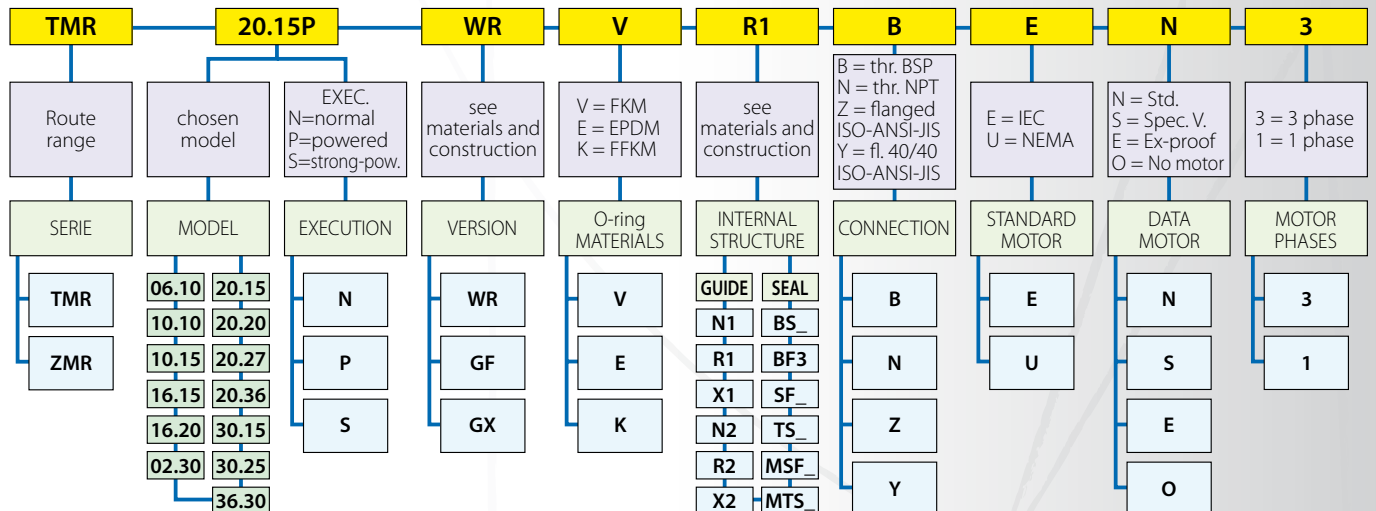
TMR 20.15P WR V R1 B E N 3

Route range

SERIE

TMR

ZMR

chosen model

MODEL

06.10 20.15
10.10 20.20
10.15 20.27
16.15 20.36
16.20 30.15
02.30 30.25
36.30

EXEC.
N=normal
P=powered
S=strong-pow.

EXECUTION

N

P

S

see materials and construction

VERSION

WR

GF

GX

V = FKM
E = EPDM
K = FFKM

O-ring MATERIALS

V

E

K

see materials and construction

INTERNAL STRUCTURE

| GUIDE | SEAL |
|---|---|
| N1 | BS_ |
| R1 | BF3 |
| X1 | SF_ |
| N2 | TS_ |
| R2 | MSF_ |
| X2 | MTS_ |

B = thr. BSP
N = thr. NPT
Z = flanged ISO-ANSI-JIS
Y = fl. 40/40 ISO-ANSI-JIS

CONNECTION

B

N

Z

Y

E = IEC
U = NEMA

STANDARD MOTOR

E

U

N = Std.
S = Spec. V.
E = Ex-proof
O = No motor

DATA MOTOR

N

S

E

O

3 = 3 phase
1 = 1 phase

MOTOR PHASES

3

1